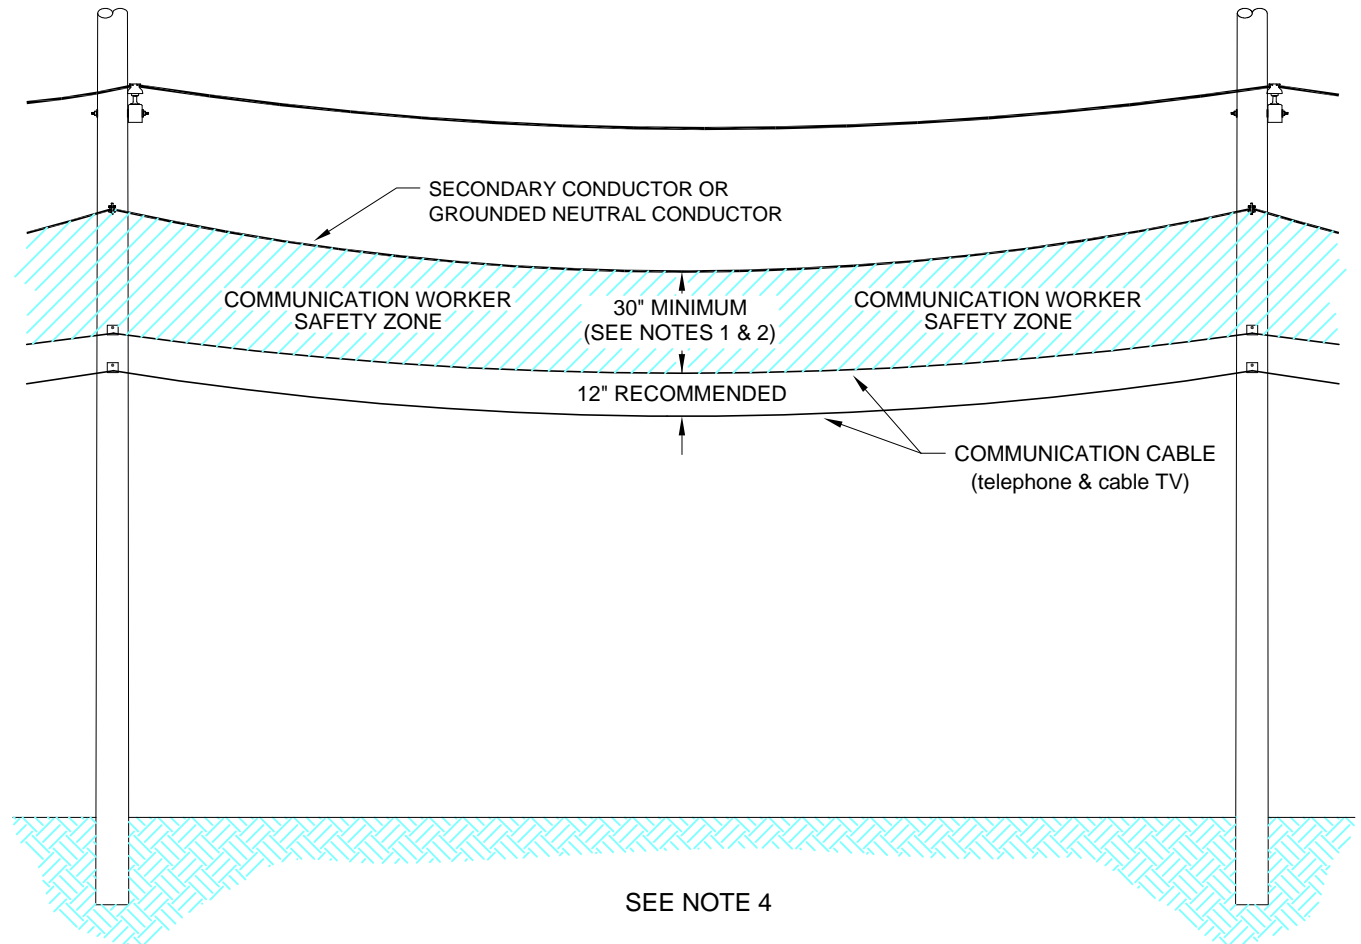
SECONDARY CONDUCTOR OR GROUNDED NEUTRAL CONDUCTOR

COMMUNICATION WORKER SAFETY ZONE

30" MINIMUM
(SEE NOTES 1 & 2)

COMMUNICATION WORKER SAFETY ZONE

12" RECOMMENDED

COMMUNICATION CABLE
(telephone & cable TV)

SEE NOTE 4